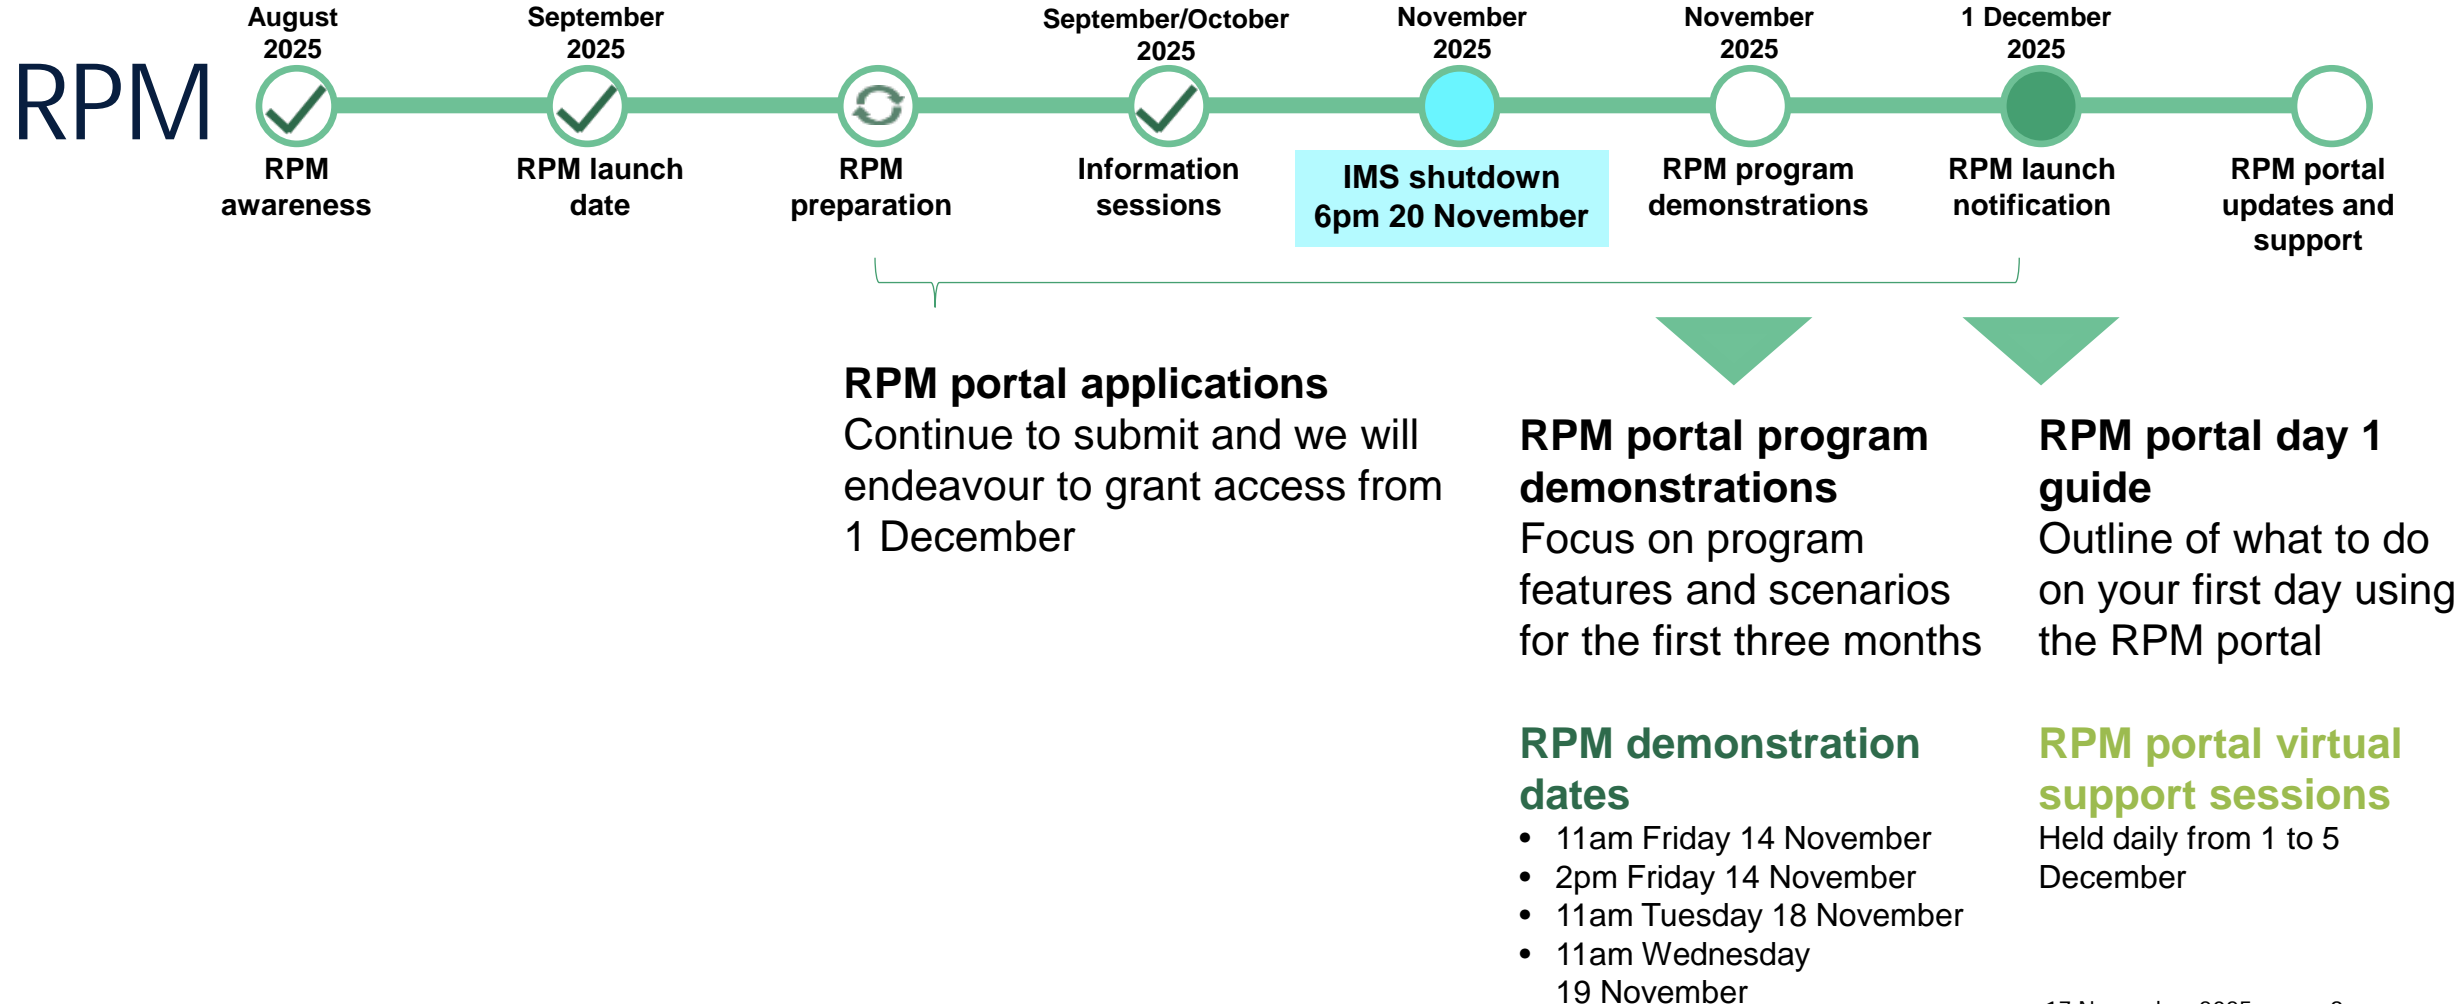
RPM

August 2025
RPM awareness

September 2025
RPM launch date

RPM preparation

September/October 2025
Information sessions

November 2025
IMS shutdown 6pm 20 November

November 2025
RPM program demonstrations

1 December 2025
RPM launch notification

RPM portal updates and support

**RPM portal applications**
Continue to submit and we will endeavour to grant access from 1 December

**RPM portal program demonstrations**
Focus on program features and scenarios for the first three months

**RPM portal day 1 guide**
Outline of what to do on your first day using the RPM portal

**RPM demonstration dates**
- 11am Friday 14 November
- 2pm Friday 14 November
- 11am Tuesday 18 November
- 11am Wednesday 19 November

**RPM portal virtual support sessions**
Held daily from 1 to 5 December

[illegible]